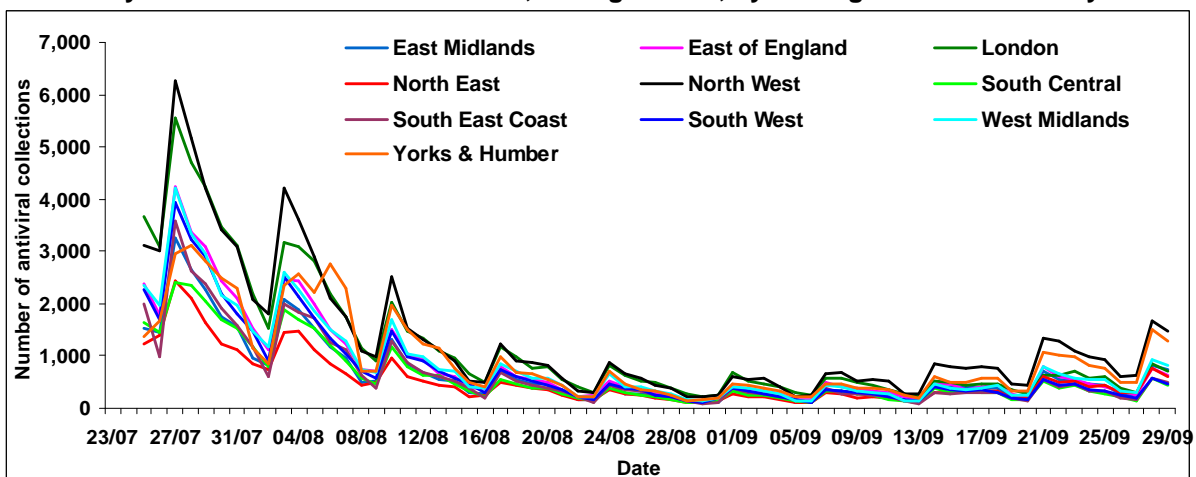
7,000
6,000
5,000
4,000
3,000
2,000
1,000
0

Number of antiviral collections

East Midlands
East of England
London
North East
North West
South Central
South East Coast
South West
West Midlands
Yorks & Humber

23/07 27/07 31/07 04/08 08/08 12/08 16/08 20/08 24/08 28/08 01/09 05/09 09/09 13/09 17/09 21/09 25/09 29/09

Date